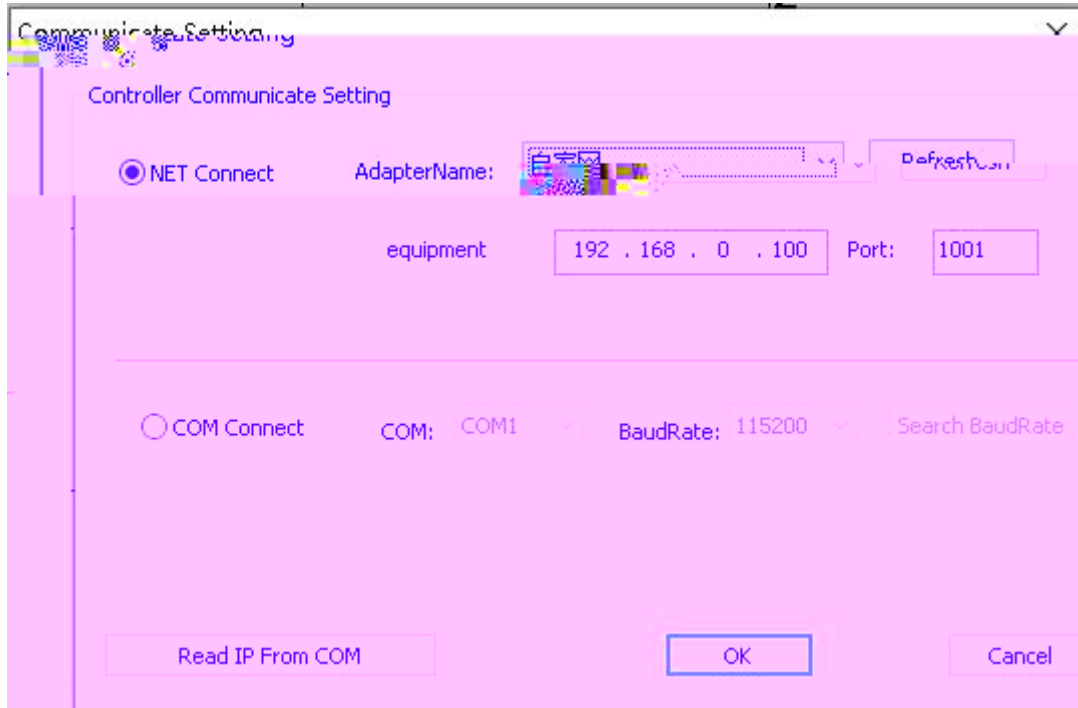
Communicate Setting

Controller Communicate Setting

NET Connect

AdapterName: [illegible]

Refresh

equipment 192 . 168 . 0 . 100 Port: 1001

COM Connect

COM: COM1

BaudRate: 115200

Search BaudRate

Read IP From COM

OK

Cancel